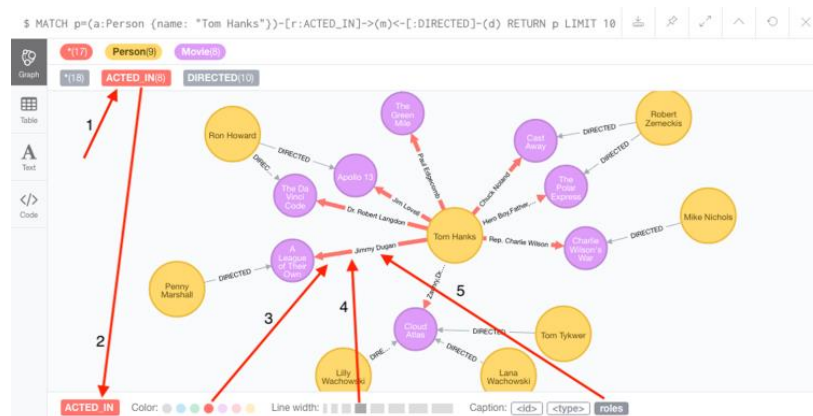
$ MATCH p=(a:Person {name: "Tom Hanks"})-[r:ACTED_IN]->(m)<-[:DIRECTED]-(d) RETURN p LIMIT 10

Graph
Table
Text
Code

*(17) Person(9) Movie(8)
*(18) ACTED_IN(8) DIRECTED(10)

1
2
3
4
5

Ron Howard
DIRECTED
DIREC...
Apollo 13
The Da Vinci Code
The Green Mile
Paul Edgecomb
Cast Away
Chuck Noland
DIRECTED
Robert Zemeckis
DIRECTED
The Polar Express
Hero Boy,Father...
Jim Lovell
Dr. Robert Langdon
Tom Hanks
Rep. Charlie Wilson
Charlie Wilson's War
DIRECTED
Mike Nichols
Jimmy Dugan
A League of Their Own
DIRECTED
Penny Marshall
Zachry,D...
Cloud Atlas
DIRECTED
Tom Tykwer
DIRE...
DIRECTED
Lilly Wachowski
Lana Wachowski

ACTED_IN Color: Line width: Caption: <id> <type> roles